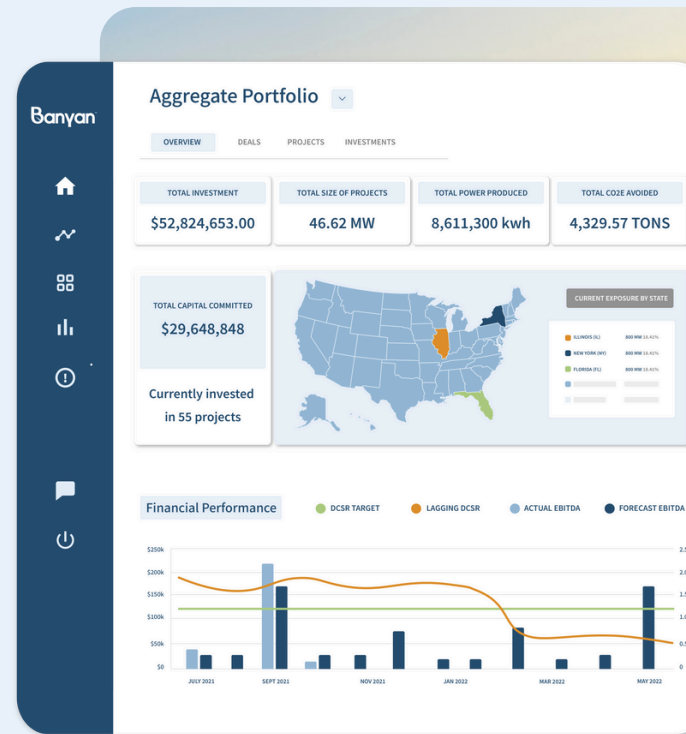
Banyan

Aggregate Portfolio

OVERVIEW DEALS PROJECTS INVESTMENTS

TOTAL INVESTMENT
$52,824,653.00

TOTAL SIZE OF PROJECTS
46.62 MW

TOTAL POWER PRODUCED
8,611,300 kwh

TOTAL CO2E AVOIDED
4,329.57 TONS

TOTAL CAPITAL COMMITTED
$29,648,848

Currently invested in 55 projects

CURRENT EXPOSURE BY STATE

ILLINOIS (IL) 800 MW 18.41%
NEW YORK (NY) 800 MW 18.41%
FLORIDA (FL) 800 MW 18.41%

Financial Performance

DCSR TARGET LAGGING DCSR ACTUAL EBITDA FORECAST EBITDA

$250k
$200k
$150k
$100k
$50k
$0

2.5
2.0
1.5
1.0
0.5
0

JULY 2021 SEPT 2021 NOV 2021 JAN 2022 MAR 2022 MAY 2022